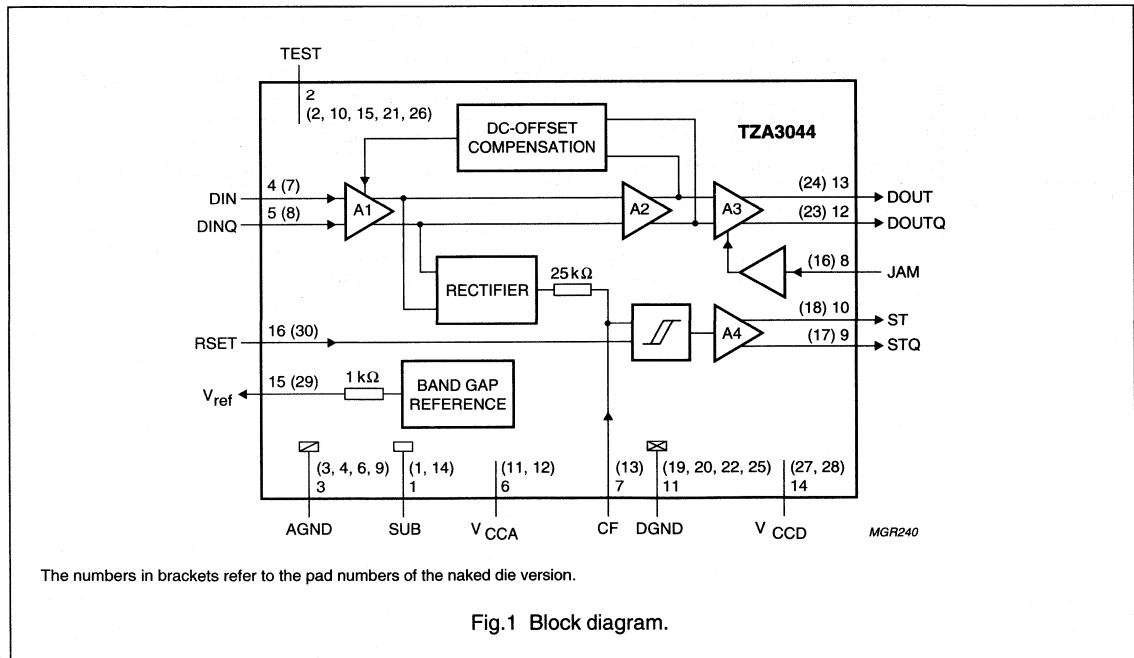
TEST

2
(2, 10, 15, 21, 26)

DC-OFFSET COMPENSATION

TZA3044

DIN 4 (7)

DINQ 5 (8)

A1

A2

A3

(24) 13 DOUT

(23) 12 DOUTQ

(16) 8 JAM

RECTIFIER

25 k$\Omega$

(18) 10 ST

(17) 9 STQ

A4

RSET 16 (30)

$V_{ref}$ 15 (29)

1 k$\Omega$

BAND GAP REFERENCE

(3, 4, 6, 9)
3

(1, 14)
1

(11, 12)
6

(13)
7

(19, 20, 22, 25)
11

(27, 28)
14

AGND

SUB

$V_{CCA}$

CF

DGND

$V_{CCD}$

MGR240

The numbers in brackets refer to the pad numbers of the naked die version.

Fig.1 Block diagram.